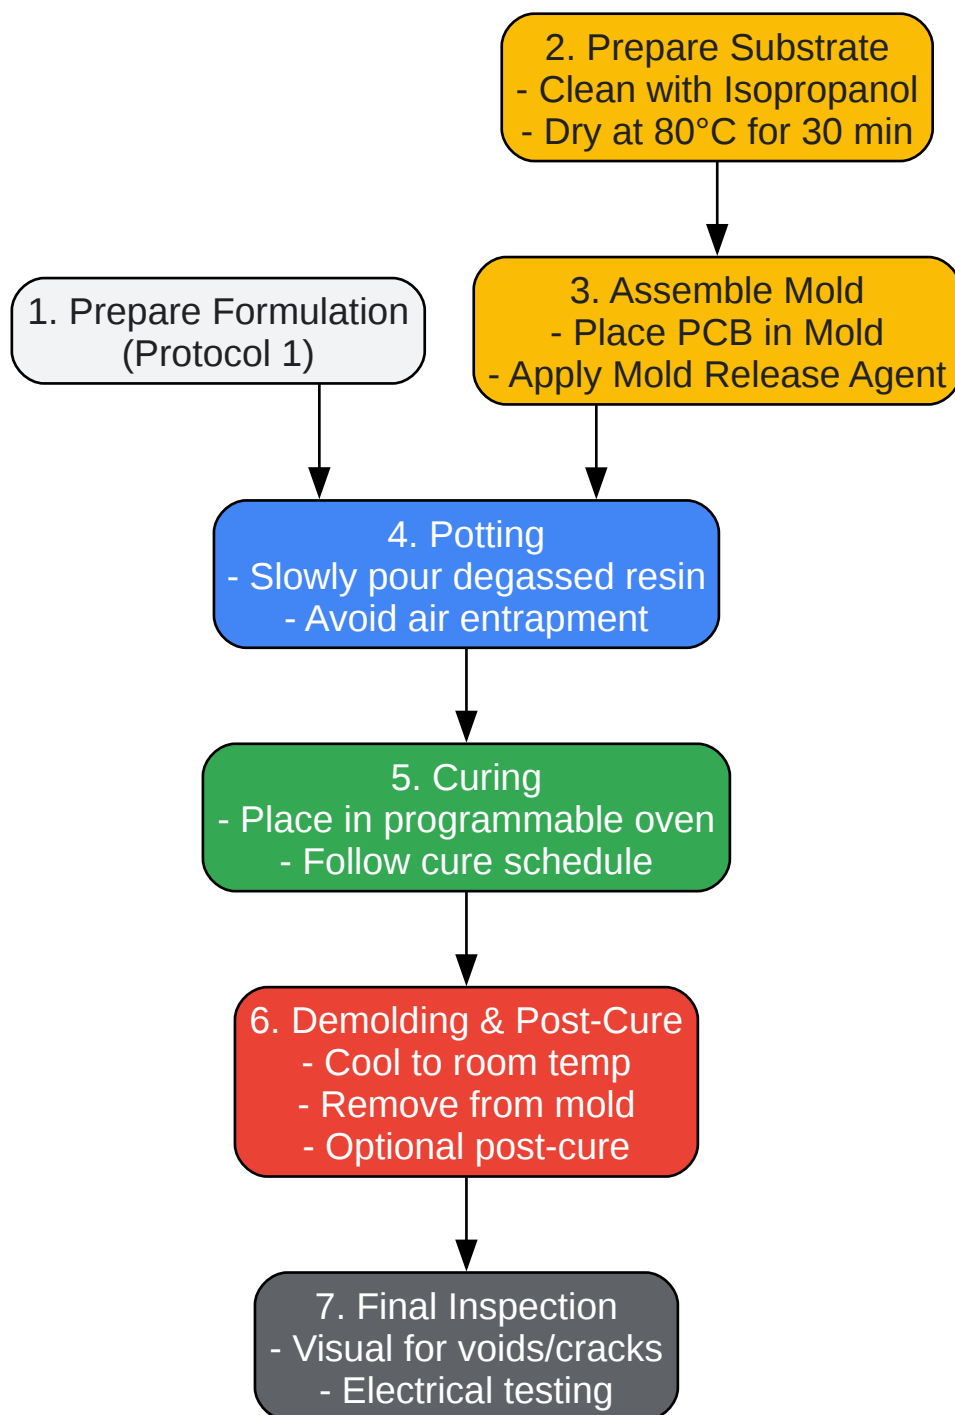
2. Prepare Substrate
- Clean with Isopropanol
- Dry at 80°C for 30 min

1. Prepare Formulation
(Protocol 1)

3. Assemble Mold
- Place PCB in Mold
- Apply Mold Release Agent

4. Potting
- Slowly pour degassed resin
- Avoid air entrapment

5. Curing
- Place in programmable oven
- Follow cure schedule

6. Demolding & Post-Cure
- Cool to room temp
- Remove from mold
- Optional post-cure

7. Final Inspection
- Visual for voids/cracks
- Electrical testing